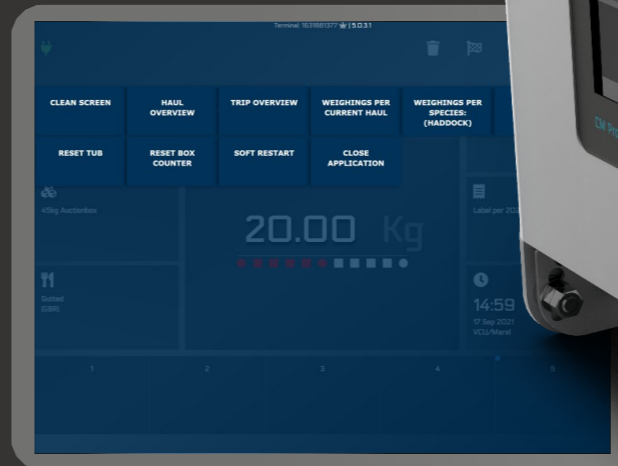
Terminal 1631661377 | 5.0.31

CLEAN SCREEN

HAUL OVERVIEW

TRIP OVERVIEW

WEIGHINGS PER CURRENT HAUL

WEIGHINGS PER SPECIES: (HADDOCK)

RESET TUB

RESET BOX COUNTER

SOFT RESTART

CLOSE APPLICATION

45kg Auctionbox

Label per 20

20.00 Kg

Gutted (GBR)

14:59
17 Sep 2021
VO1/Marel

1 2 3 4 5

CM Pro